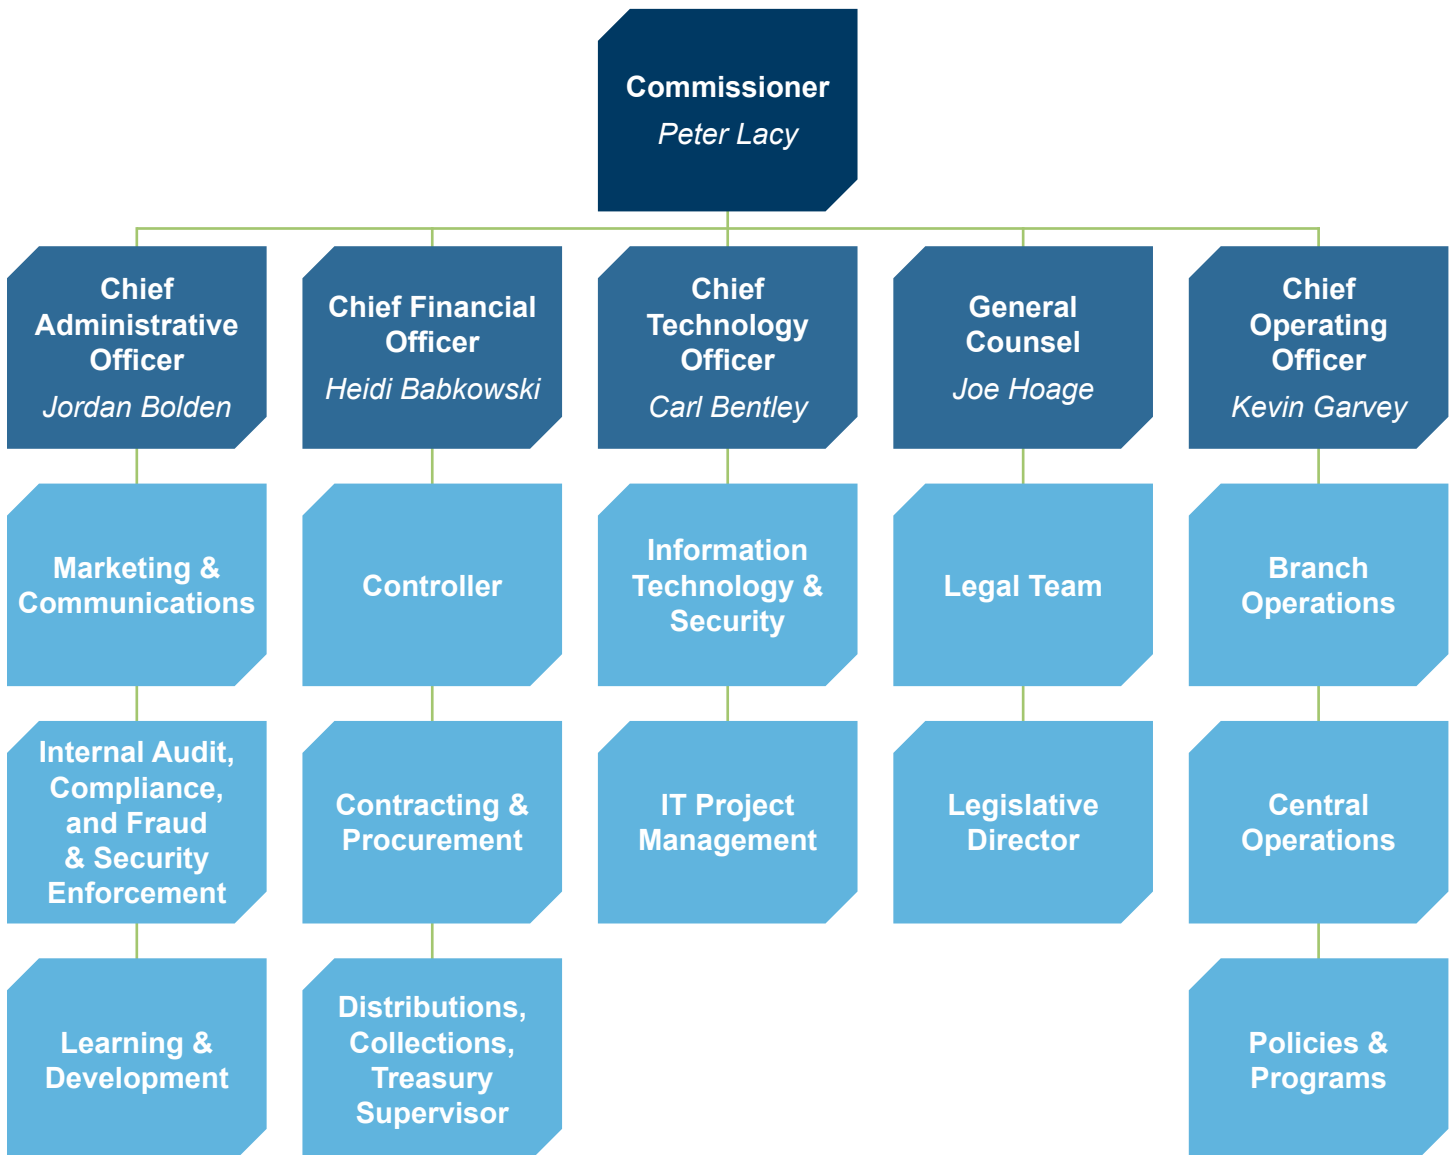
Commissioner
Peter Lacy

Chief Administrative Officer
Jordan Bolden

Marketing & Communications

Internal Audit, Compliance, and Fraud & Security Enforcement

Learning & Development

Chief Financial Officer
Heidi Babkowski

Controller

Contracting & Procurement

Distributions, Collections, Treasury Supervisor

Chief Technology Officer
Carl Bentley

Information Technology & Security

IT Project Management

General Counsel
Joe Hoage

Legal Team

Legislative Director

Chief Operating Officer
Kevin Garvey

Branch Operations

Central Operations

Policies & Programs